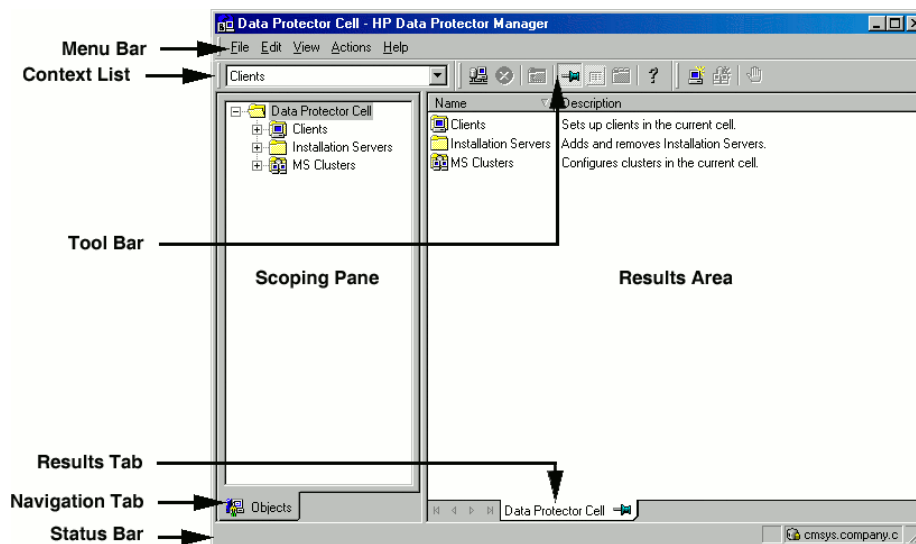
Data Protector Cell - HP Data Protector Manager

Menu Bar
File Edit View Actions Help

Context List
Clients

Data Protector Cell
Clients
Installation Servers
MS Clusters

| Name | Description |
|---|---|
| Clients | Sets up clients in the current cell. |
| Installation Servers | Adds and removes Installation Servers. |
| MS Clusters | Configures clusters in the current cell. |

Tool Bar

Scoping Pane

Results Area

Results Tab

Navigation Tab
Objects

Data Protector Cell

Status Bar
cmsys.company.c